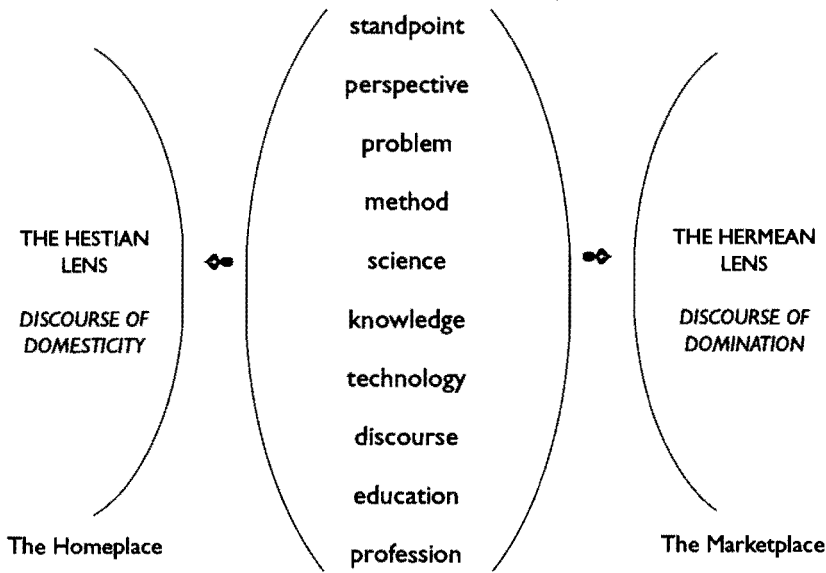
THE HESTIAN LENS

*DISCOURSE OF DOMESTICITY*

The Homeplace

standpoint

perspective

problem

method

science

knowledge

technology

discourse

education

profession

THE HERMEAN LENS

*DISCOURSE OF DOMINATION*

The Marketplace